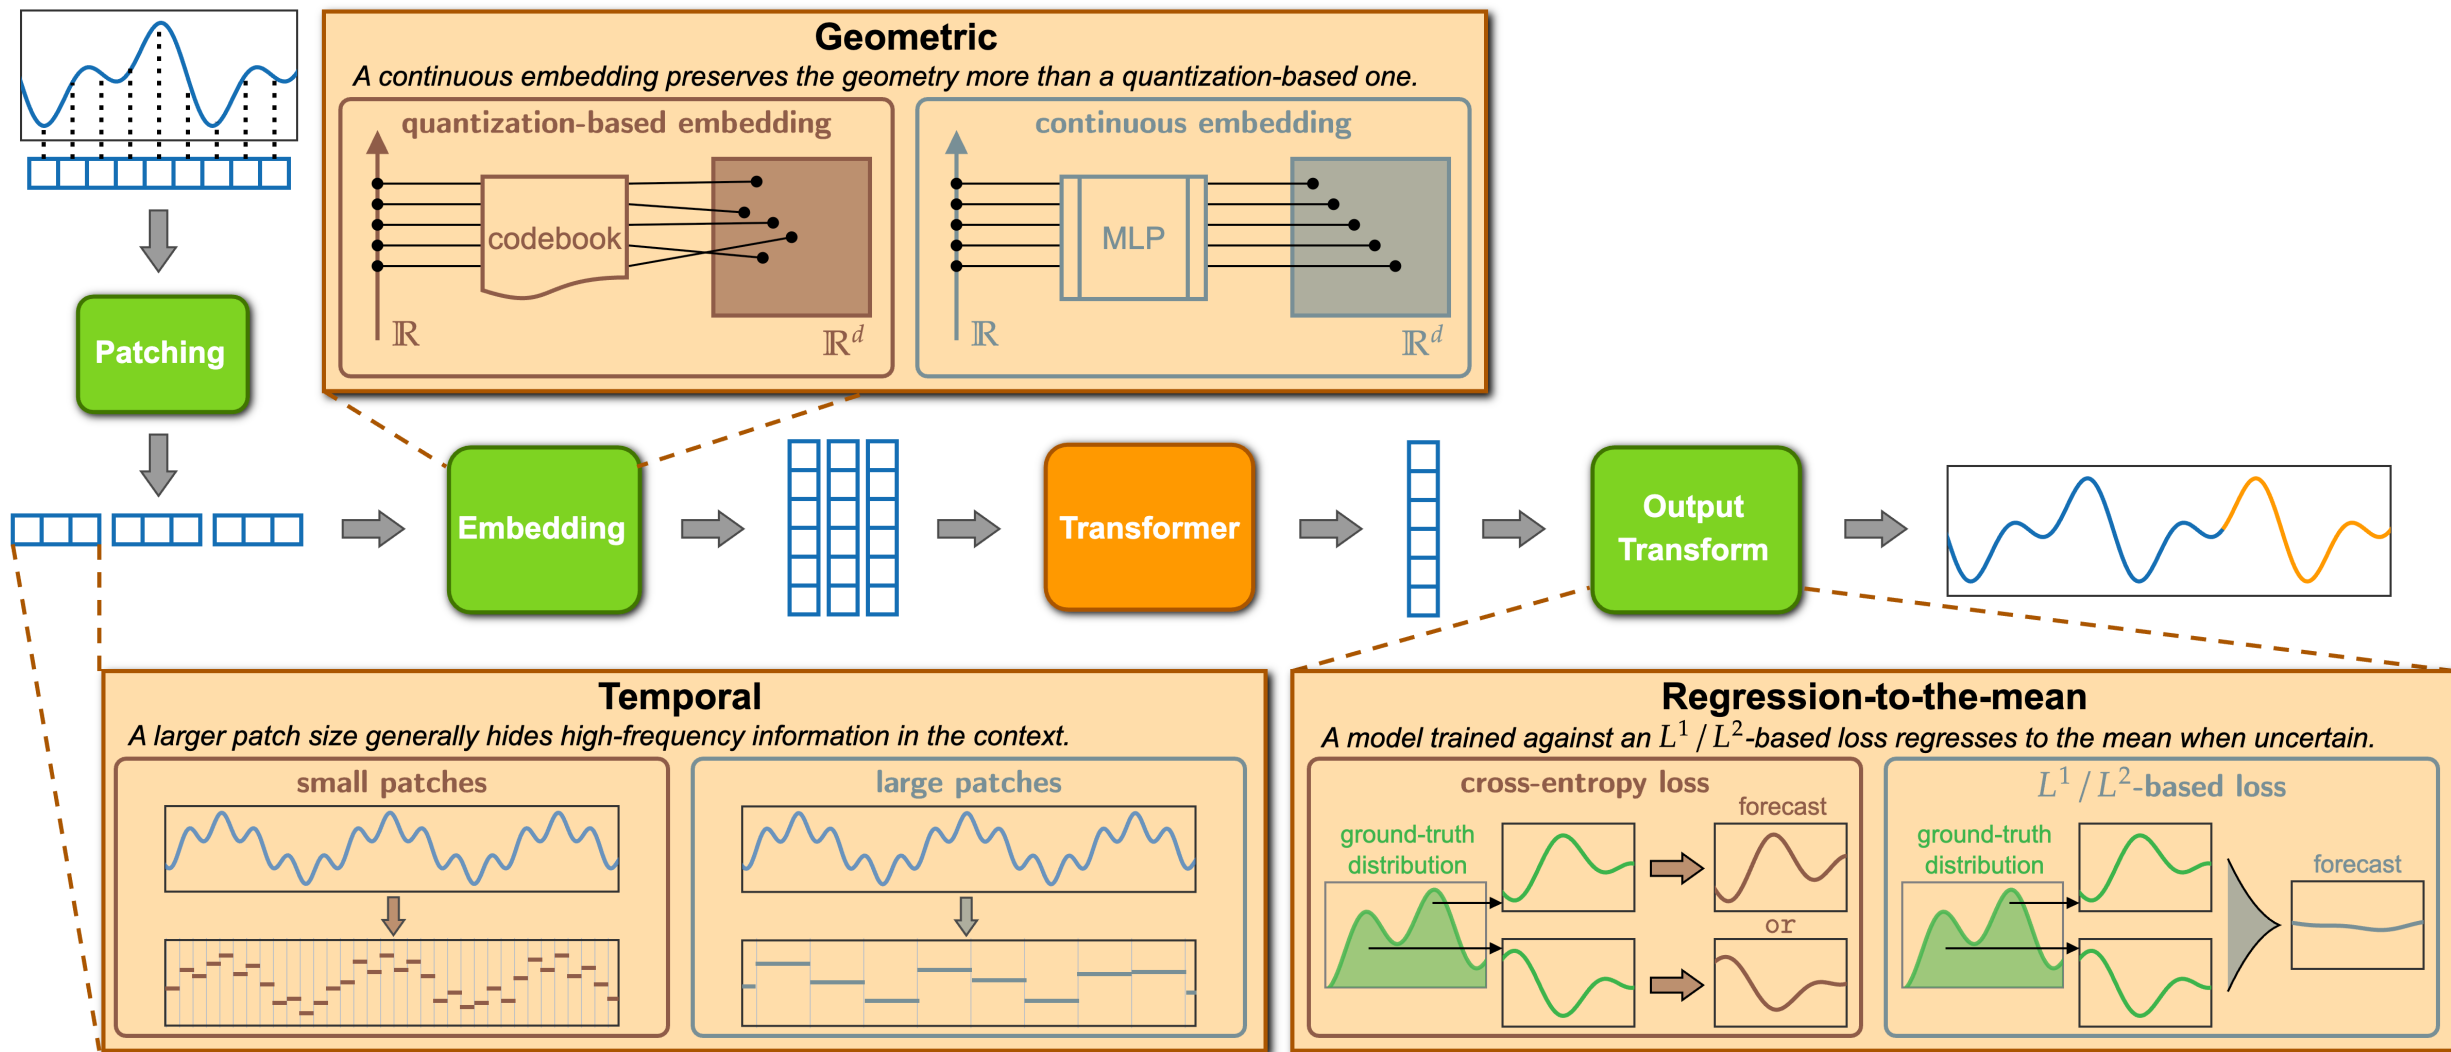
Geometric
A continuous embedding preserves the geometry more than a quantization-based one.

quantization-based embedding
codebook
$\mathbb{R}$
$\mathbb{R}^d$

continuous embedding
MLP
$\mathbb{R}$
$\mathbb{R}^d$

Patching

Embedding

Transformer

Output Transform

Temporal
A larger patch size generally hides high-frequency information in the context.

small patches

large patches

Regression-to-the-mean
A model trained against an $L^1$ / $L^2$-based loss regresses to the mean when uncertain.

cross-entropy loss
forecast
ground-truth distribution
or

$L^1$ / $L^2$-based loss
ground-truth distribution
forecast